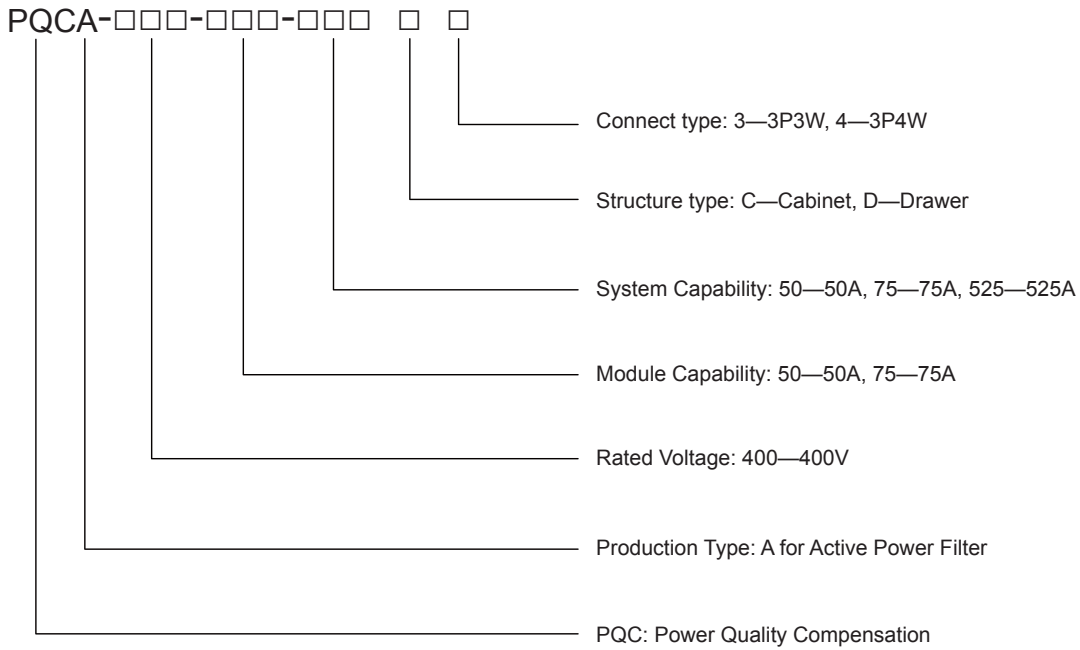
PQCA-□□□-□□□-□□□ □ □

Connect type: 3—3P3W, 4—3P4W

Structure type: C—Cabinet, D—Drawer

System Capability: 50—50A, 75—75A, 525—525A

Module Capability: 50—50A, 75—75A

Rated Voltage: 400—400V

Production Type: A for Active Power Filter

PQC: Power Quality Compensation